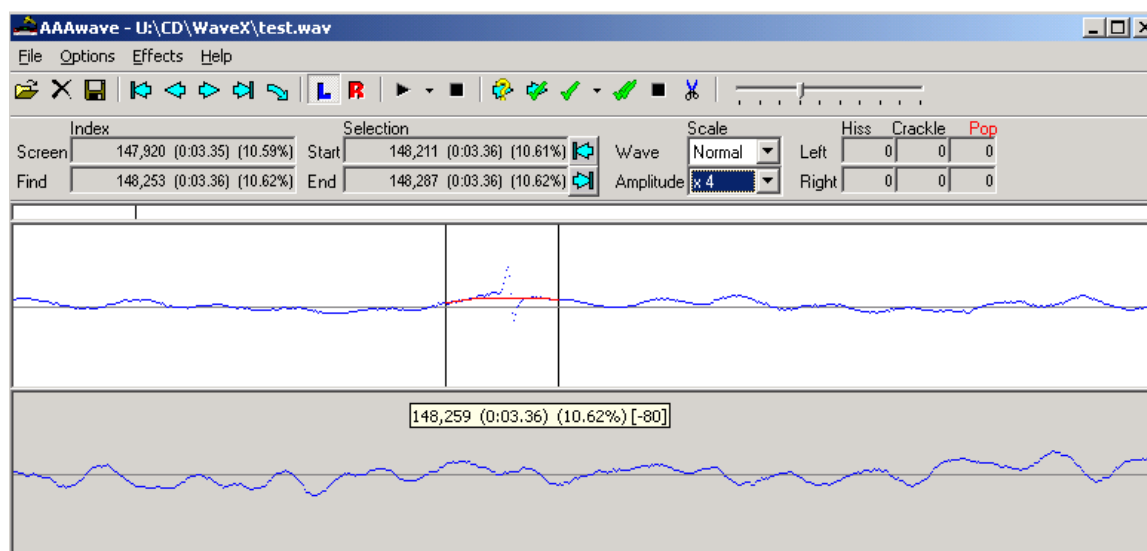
AAAwave - U:\CD\WaveX\test.wav

File Options Effects Help

L R

Index
Screen 147,920 (0:03.35) (10.59%)
Find 148,253 (0:03.36) (10.62%)

Selection
Start 148,211 (0:03.36) (10.61%)
End 148,287 (0:03.36) (10.62%)

Scale
Wave Normal
Amplitude x 4

Hiss Crackle Pop
Left 0 0 0
Right 0 0 0

148,259 (0:03.36) (10.62%) [-80]